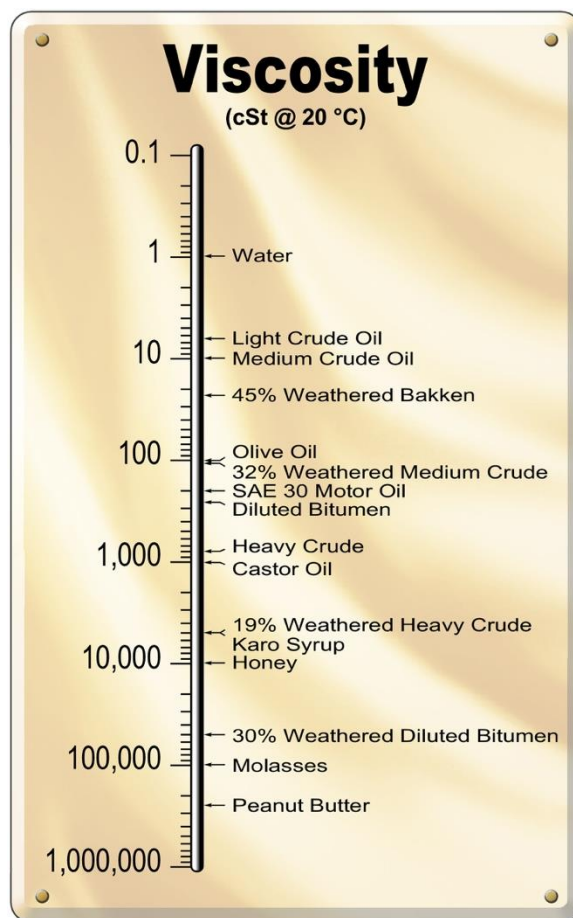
Viscosity
(cSt @ 20 °C)

0.1

1 — Water

Light Crude Oil
10 — Medium Crude Oil

45% Weathered Bakken

100 — Olive Oil
32% Weathered Medium Crude
SAE 30 Motor Oil
Diluted Bitumen

1,000 — Heavy Crude
Castor Oil

19% Weathered Heavy Crude
Karo Syrup
10,000 — Honey

30% Weathered Diluted Bitumen
100,000 — Molasses

Peanut Butter

1,000,000